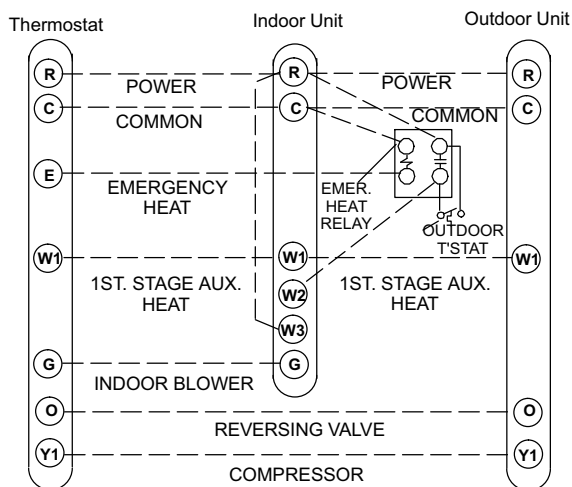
Thermostat

Indoor Unit

Outdoor Unit

R

POWER

R

POWER

R

C

COMMON

C

COMMON

C

E

EMERGENCY HEAT

EMER. HEAT RELAY

OUTDOOR T'STAT

W1

1ST. STAGE AUX. HEAT

W1

W2

1ST. STAGE AUX. HEAT

W1

W3

G

INDOOR BLOWER

G

O

REVERSING VALVE

O

Y1

COMPRESSOR

Y1